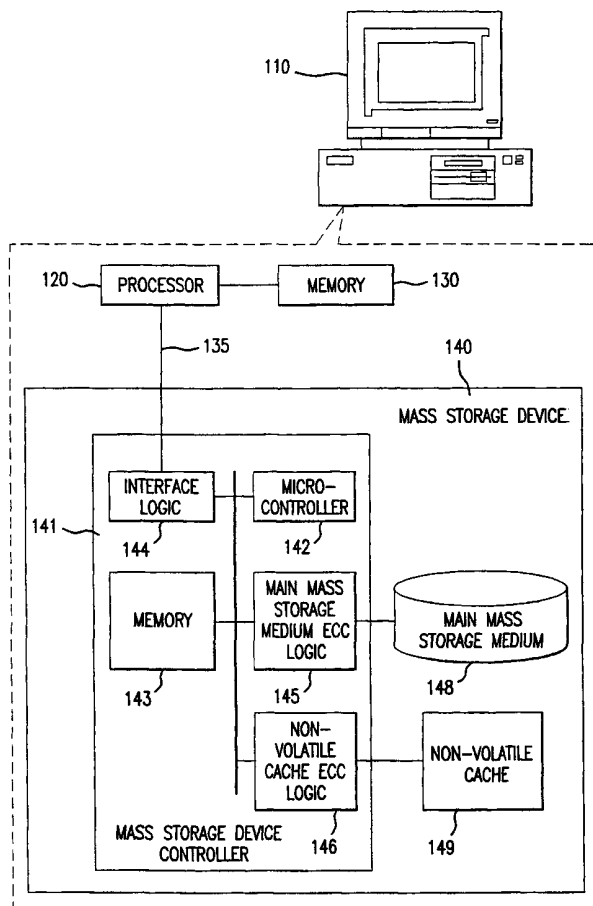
110

120
PROCESSOR
MEMORY
130

135
140
MASS STORAGE DEVICE

141
INTERFACE LOGIC
144
MICRO-CONTROLLER
142

MEMORY
143
MAIN MASS STORAGE MEDIUM ECC LOGIC
145
MAIN MASS STORAGE MEDIUM
148

NON-VOLATILE CACHE ECC LOGIC
146
NON-VOLATILE CACHE
149

MASS STORAGE DEVICE CONTROLLER